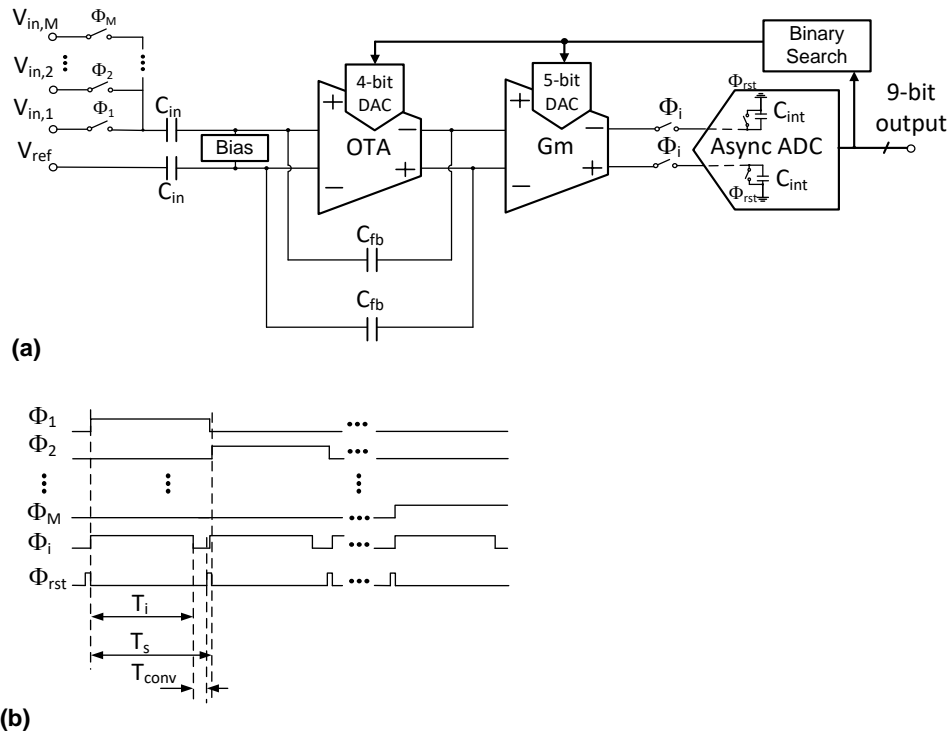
$V_{in,M}$ $\Phi_M$
$V_{in,2}$ $\Phi_2$
$V_{in,1}$ $\Phi_1$
$C_{in}$
$V_{ref}$
$C_{in}$
Bias
4-bit DAC
OTA
+ − − +
$C_{fb}$
$C_{fb}$
5-bit DAC
Gm
+ − − +
Binary Search
$\Phi_i$
$\Phi_i$
$\Phi_{rst}$
$C_{int}$
Async ADC
$\Phi_{rst}$
$C_{int}$
9-bit output
(a)
$\Phi_1$
$\Phi_2$
$\Phi_M$
$\Phi_i$
$\Phi_{rst}$
$T_i$
$T_s$
$T_{conv}$
(b)